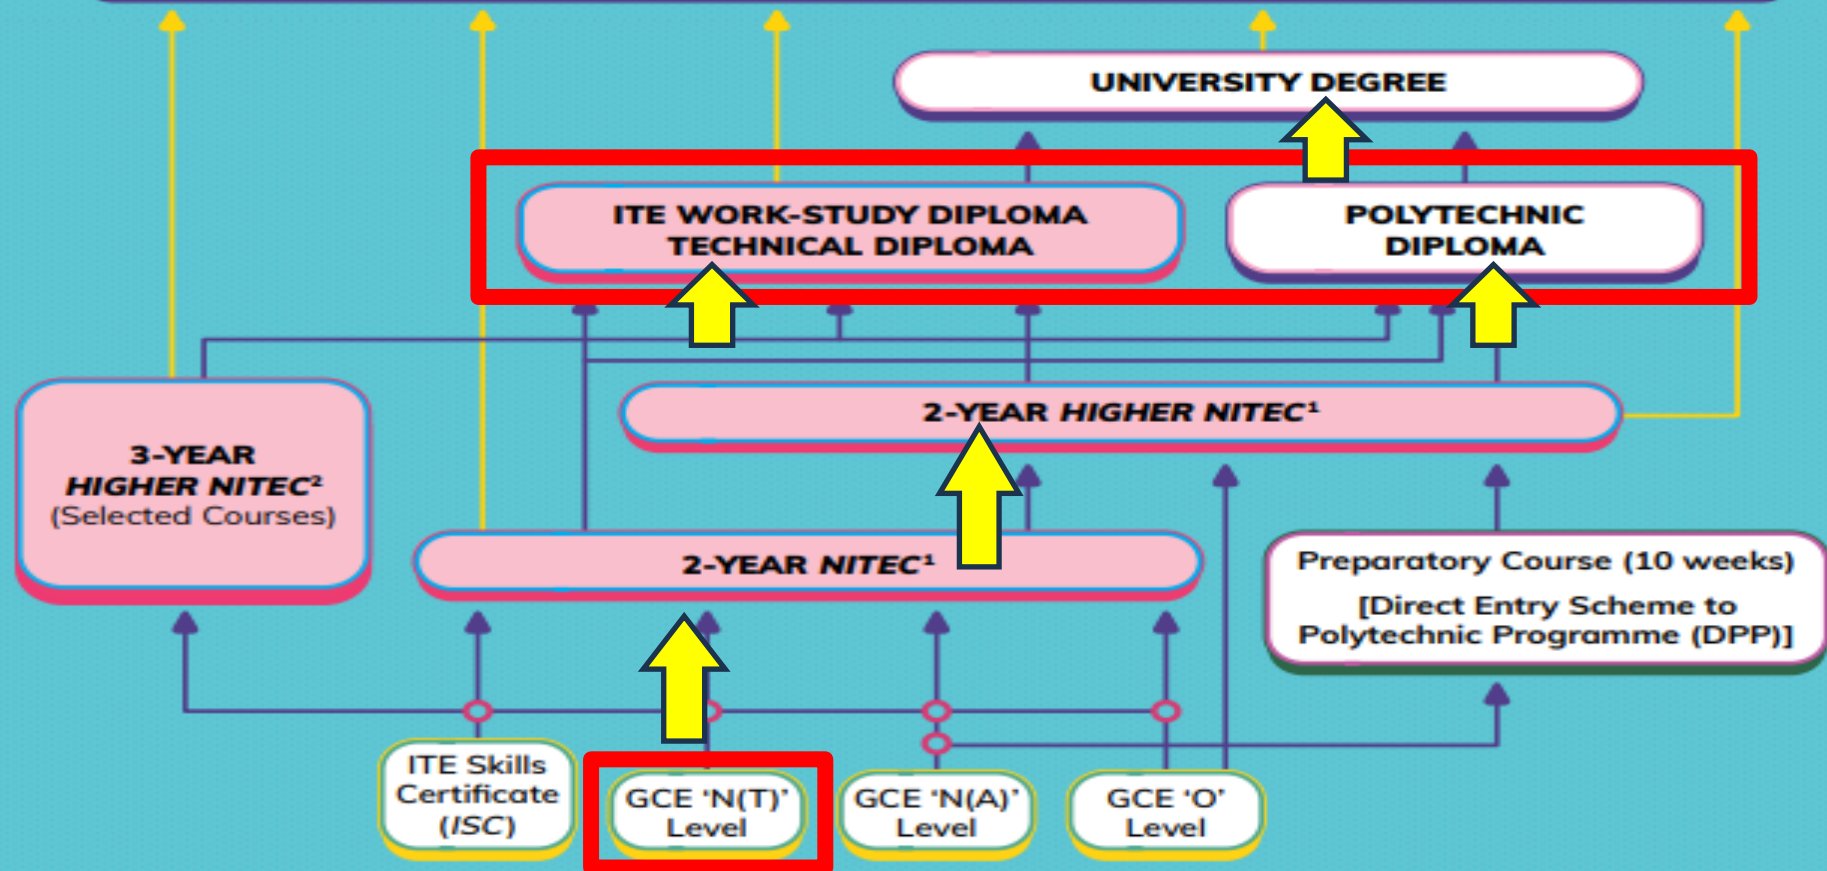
UNIVERSITY DEGREE

ITE WORK-STUDY DIPLOMA
TECHNICAL DIPLOMA

POLYTECHNIC
DIPLOMA

3-YEAR
*HIGHER NITEC*$^2$
(Selected Courses)

2-YEAR *HIGHER NITEC*$^1$

2-YEAR *NITEC*$^1$

Preparatory Course (10 weeks)
[Direct Entry Scheme to Polytechnic Programme (DPP)]

ITE Skills Certificate (*ISC*)

GCE 'N(T)' Level

GCE 'N(A)' Level

GCE 'O' Level